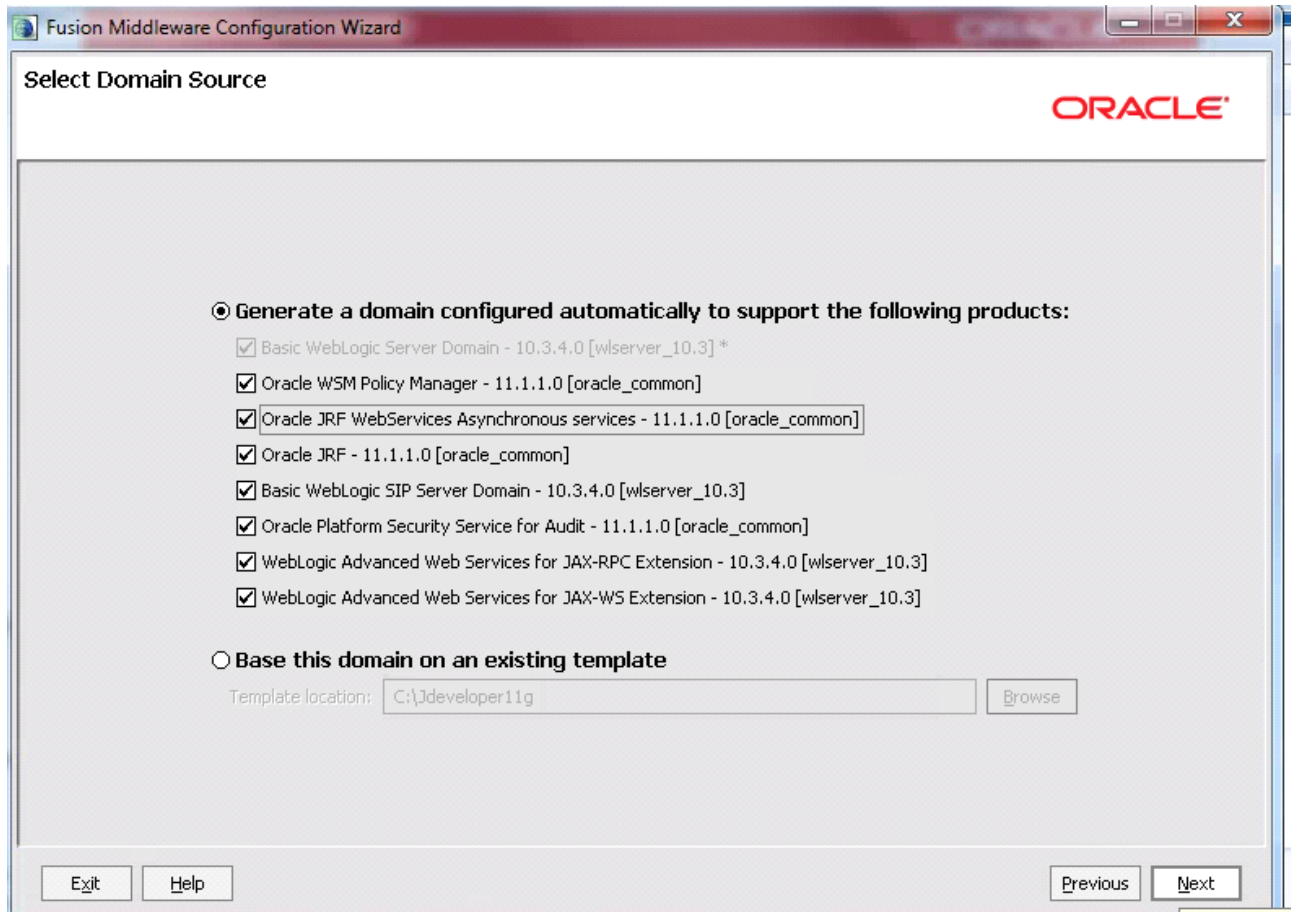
Fusion Middleware Configuration Wizard

Select Domain Source

ORACLE

Generate a domain configured automatically to support the following products:

Basic WebLogic Server Domain - 10.3.4.0 [wlserver_10.3] *

Oracle WSM Policy Manager - 11.1.1.0 [oracle_common]

Oracle JRF WebServices Asynchronous services - 11.1.1.0 [oracle_common]

Oracle JRF - 11.1.1.0 [oracle_common]

Basic WebLogic SIP Server Domain - 10.3.4.0 [wlserver_10.3]

Oracle Platform Security Service for Audit - 11.1.1.0 [oracle_common]

WebLogic Advanced Web Services for JAX-RPC Extension - 10.3.4.0 [wlserver_10.3]

WebLogic Advanced Web Services for JAX-WS Extension - 10.3.4.0 [wlserver_10.3]

Base this domain on an existing template

Template location: C:\Jdeveloper11g Browse

Exit Help Previous Next